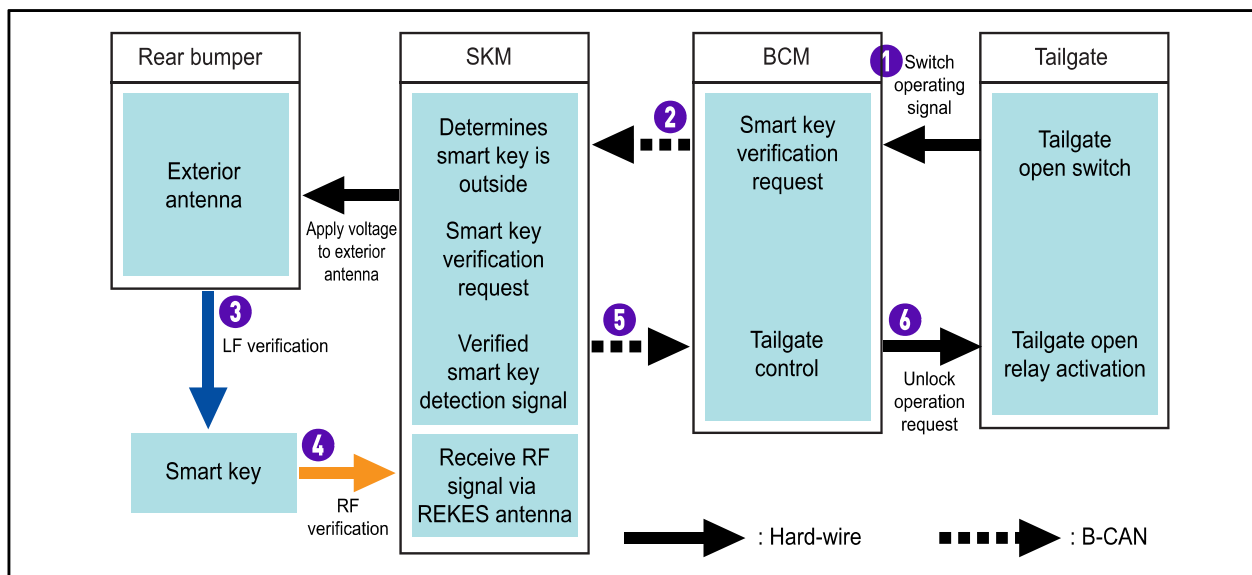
Rear bumper

Exterior antenna

SKM

Determines smart key is outside

Smart key verification request

Verified smart key detection signal

Receive RF signal via REKES antenna

BCM

Smart key verification request

Tailgate control

Tailgate

Tailgate open switch

Tailgate open relay activation

1 Switch operating signal

2

Apply voltage to exterior antenna

3 LF verification

Smart key

4 RF verification

5

6 Unlock operation request

: Hard-wire

: B-CAN